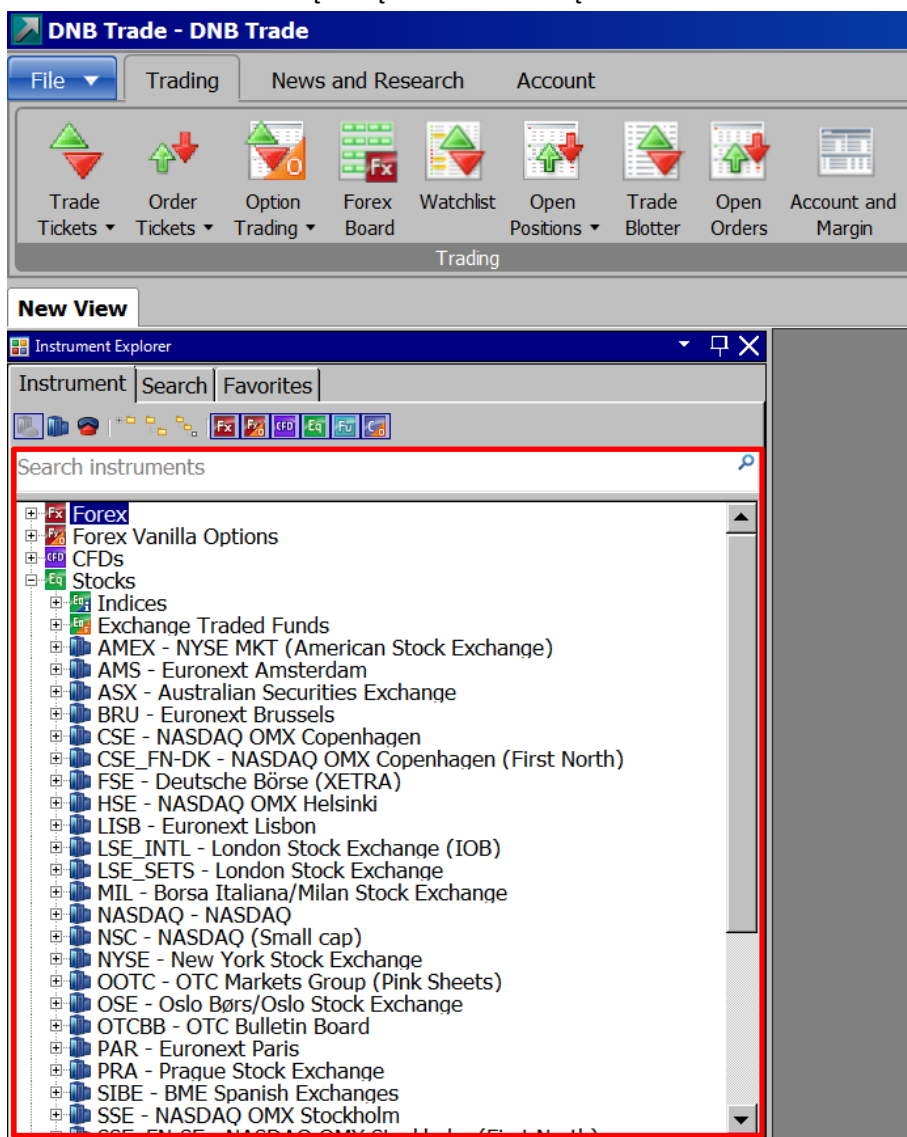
DNB Trade - DNB Trade

File ▾ | Trading | News and Research | Account

Trade Tickets ▾
Order Tickets ▾
Option Trading ▾
Forex Board
Watchlist
Open Positions ▾
Trade Blotter
Open Orders
Account and Margin

Trading

New View

Instrument Explorer

Instrument | Search | Favorites

Search instruments

Forex
Forex Vanilla Options
CFDs
Stocks
Indices
Exchange Traded Funds
AMEX - NYSE MKT (American Stock Exchange)
AMS - Euronext Amsterdam
ASX - Australian Securities Exchange
BRU - Euronext Brussels
CSE - NASDAQ OMX Copenhagen
CSE_FN-DK - NASDAQ OMX Copenhagen (First North)
FSE - Deutsche Börse (XETRA)
HSE - NASDAQ OMX Helsinki
LISB - Euronext Lisbon
LSE_INTL - London Stock Exchange (IOB)
LSE_SETS - London Stock Exchange
MIL - Borsa Italiana/Milan Stock Exchange
NASDAQ - NASDAQ
NSC - NASDAQ (Small cap)
NYSE - New York Stock Exchange
OOTC - OTC Markets Group (Pink Sheets)
OSE - Oslo Børs/Oslo Stock Exchange
OTCBB - OTC Bulletin Board
PAR - Euronext Paris
PRA - Prague Stock Exchange
SIBE - BME Spanish Exchanges
SSE - NASDAQ OMX Stockholm
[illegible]